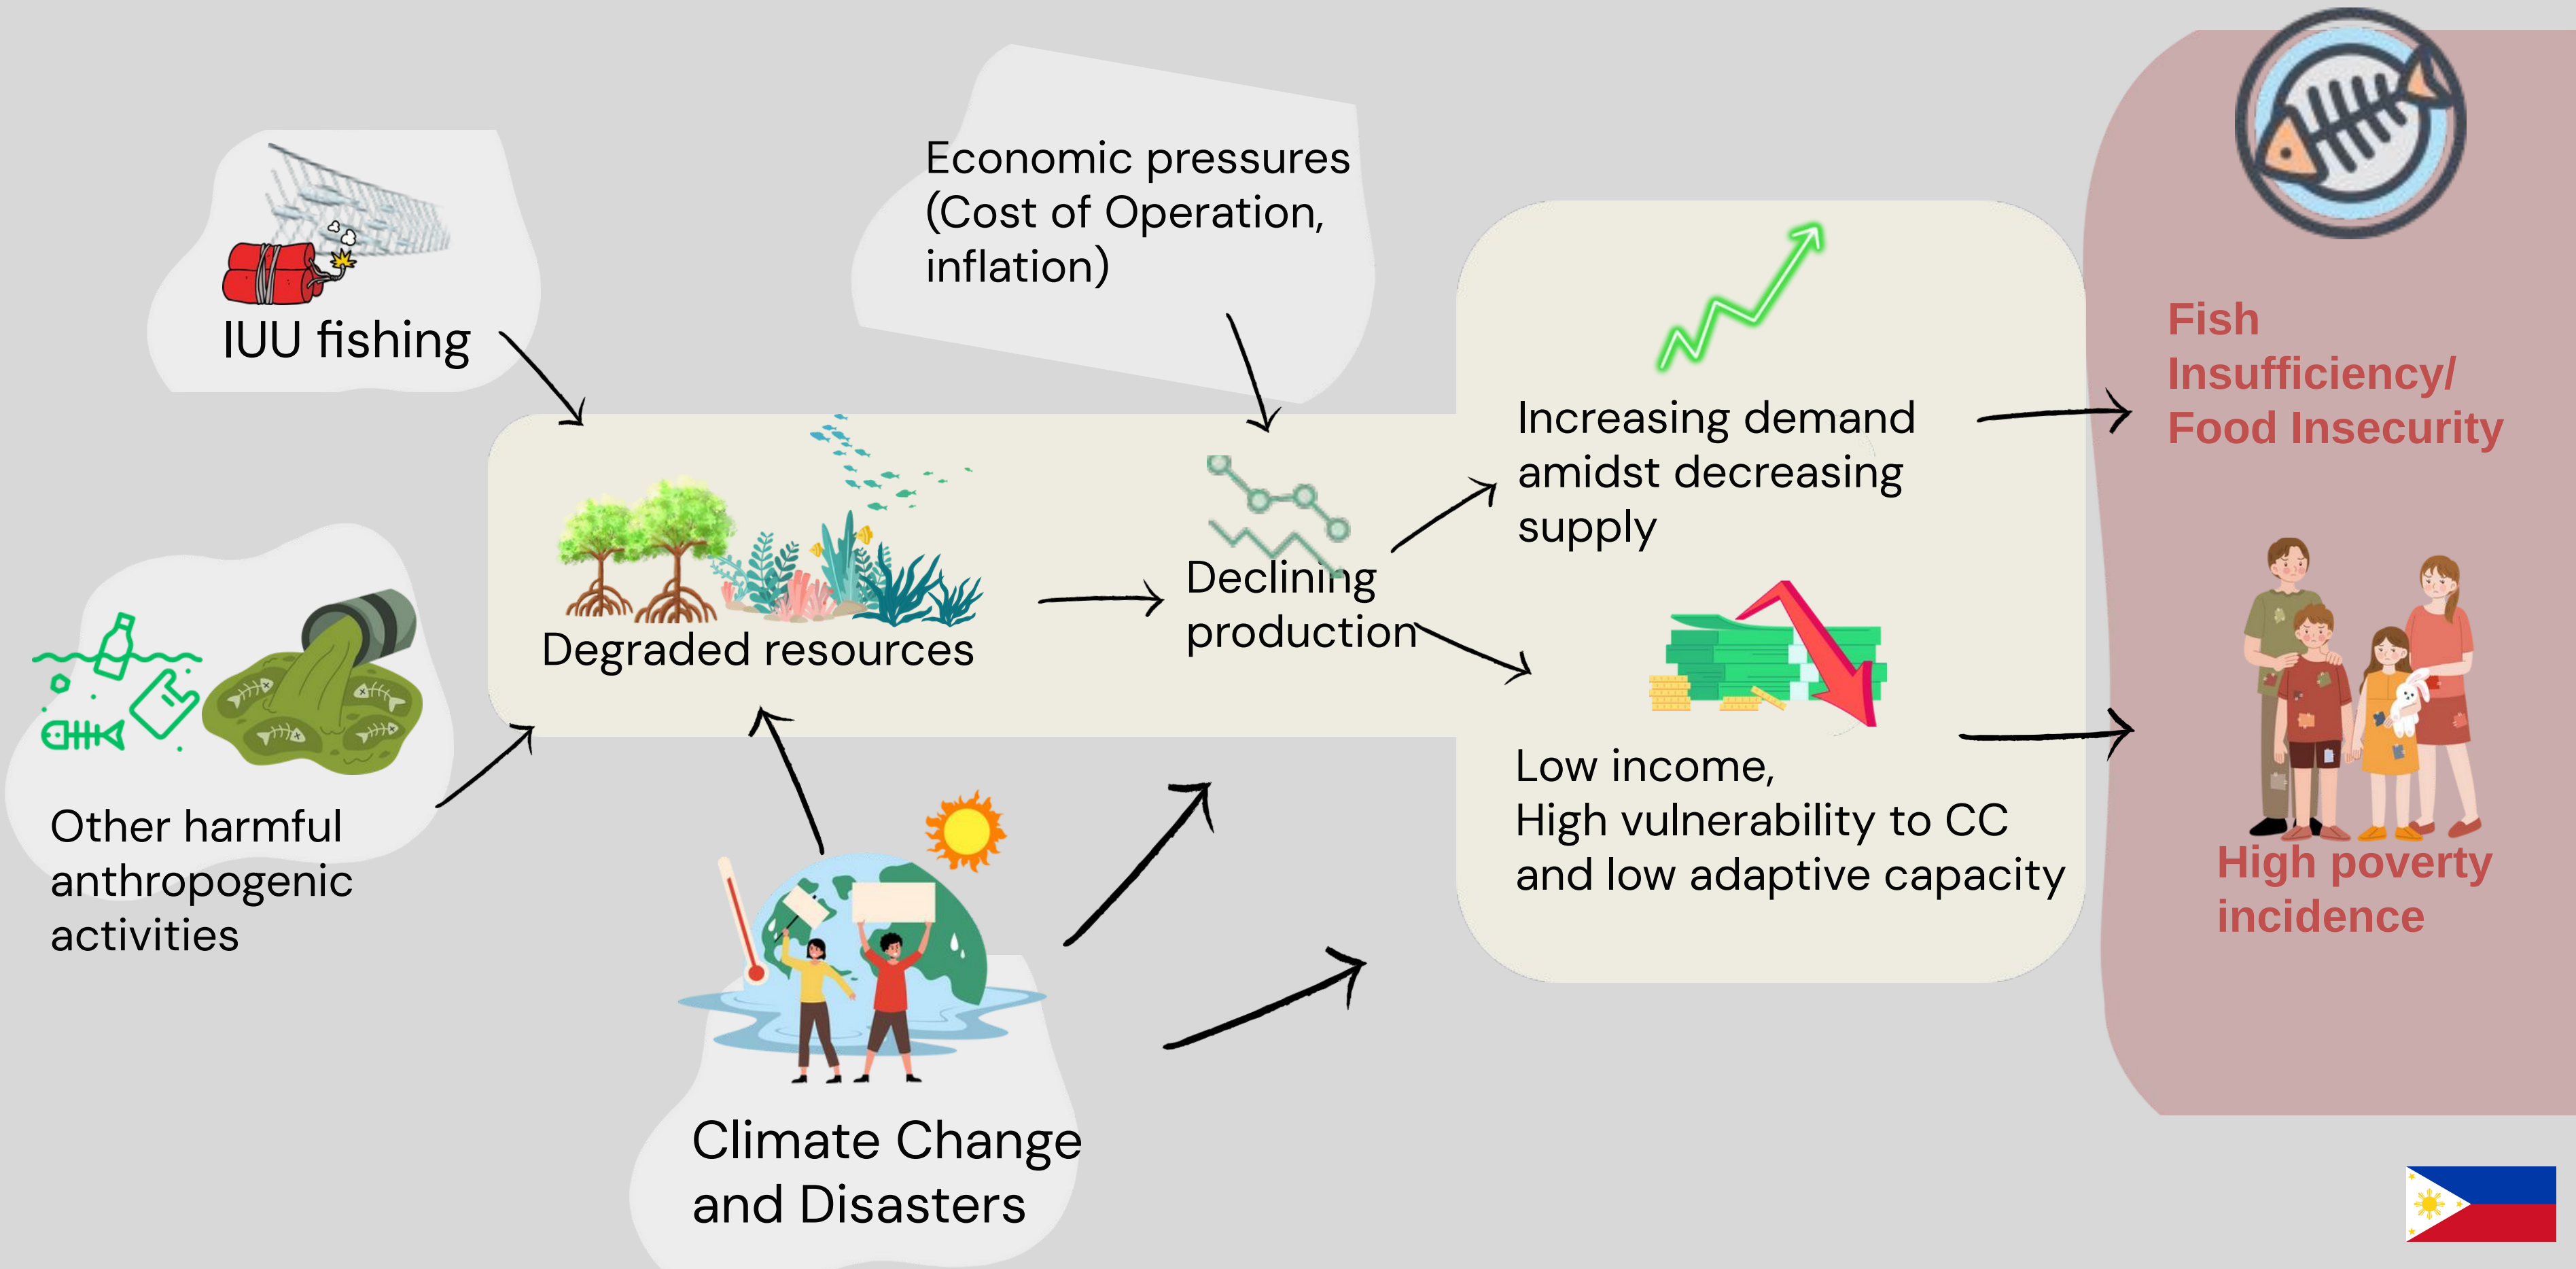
IUU fishing

Economic pressures (Cost of Operation, inflation)

Other harmful anthropogenic activities

Degraded resources

Declining production

Increasing demand amidst decreasing supply

Low income, High vulnerability to CC and low adaptive capacity

Climate Change and Disasters

Fish Insufficiency/ Food Insecurity

High poverty incidence